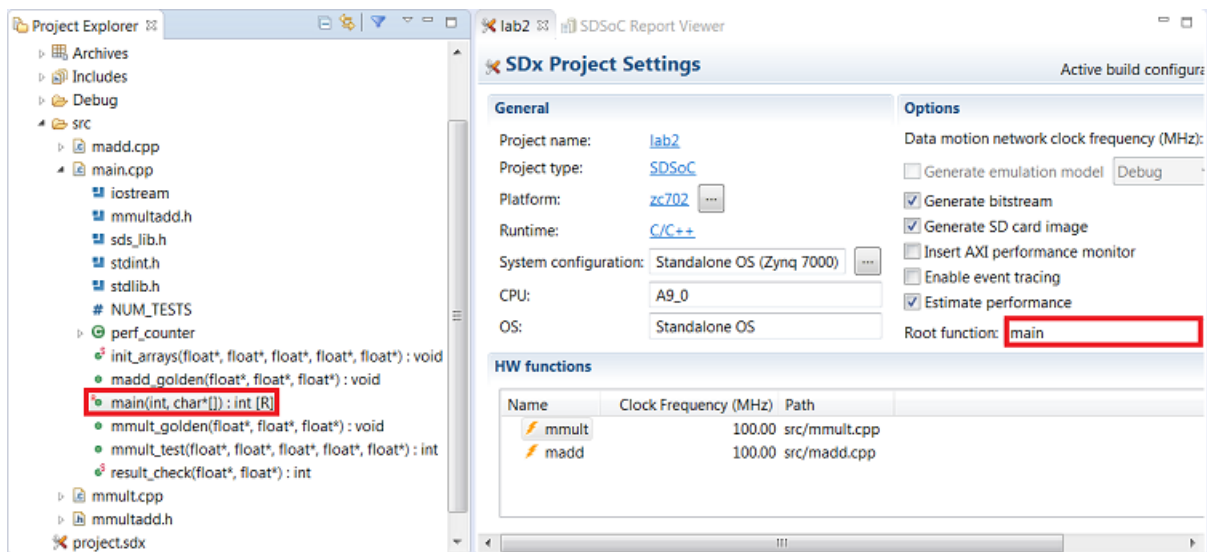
Project Explorer

Archives
Includes
Debug
src
madd.cpp
main.cpp
iostream
mmultadd.h
sds_lib.h
stdint.h
stdlib.h
# NUM_TESTS
perf_counter
init_arrays(float*, float*, float*, float*, float*) : void
madd_golden(float*, float*, float*) : void
main(int, char*[]) : int [R]
mmult_golden(float*, float*, float*) : void
mmult_test(float*, float*, float*, float*, float*) : int
result_check(float*, float*) : int
mmult.cpp
mmultadd.h
project.sdx

lab2 | SDSoC Report Viewer

SDx Project Settings

Active build configura

General

Project name: lab2
Project type: SDSoC
Platform: zc702 ...
Runtime: C/C++
System configuration: Standalone OS (Zynq 7000) ...
CPU: A9_0
OS: Standalone OS

Options

Data motion network clock frequency (MHz):
Generate emulation model Debug
Generate bitstream
Generate SD card image
Insert AXI performance monitor
Enable event tracing
Estimate performance
Root function: main

HW functions

| Name | Clock Frequency (MHz) | Path |
|---|---|---|
| mmult | 100.00 | src/mmult.cpp |
| madd | 100.00 | src/madd.cpp |